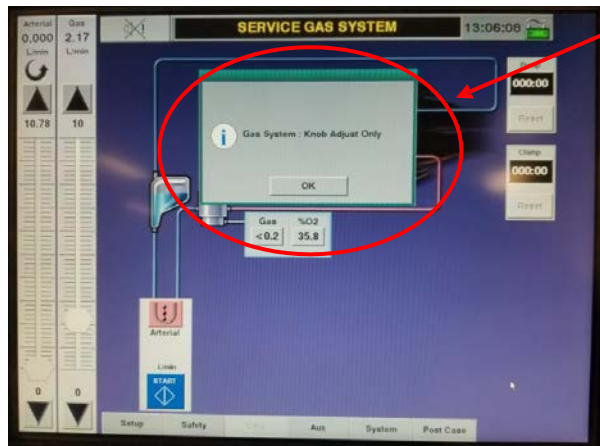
Arterial
0.000
L/min

Gas
2.17
L/min

10.78

10

SERVICE GAS SYSTEM

13:06:08

000:00

Reset

Gas System : Knob Adjust Only

OK

Clamp

000:00

Reset

Gas
<0.2

%O2
35.8

Arterial

L/min

START

0

0

Setup

Safety

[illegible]

Aux

System

Post Case